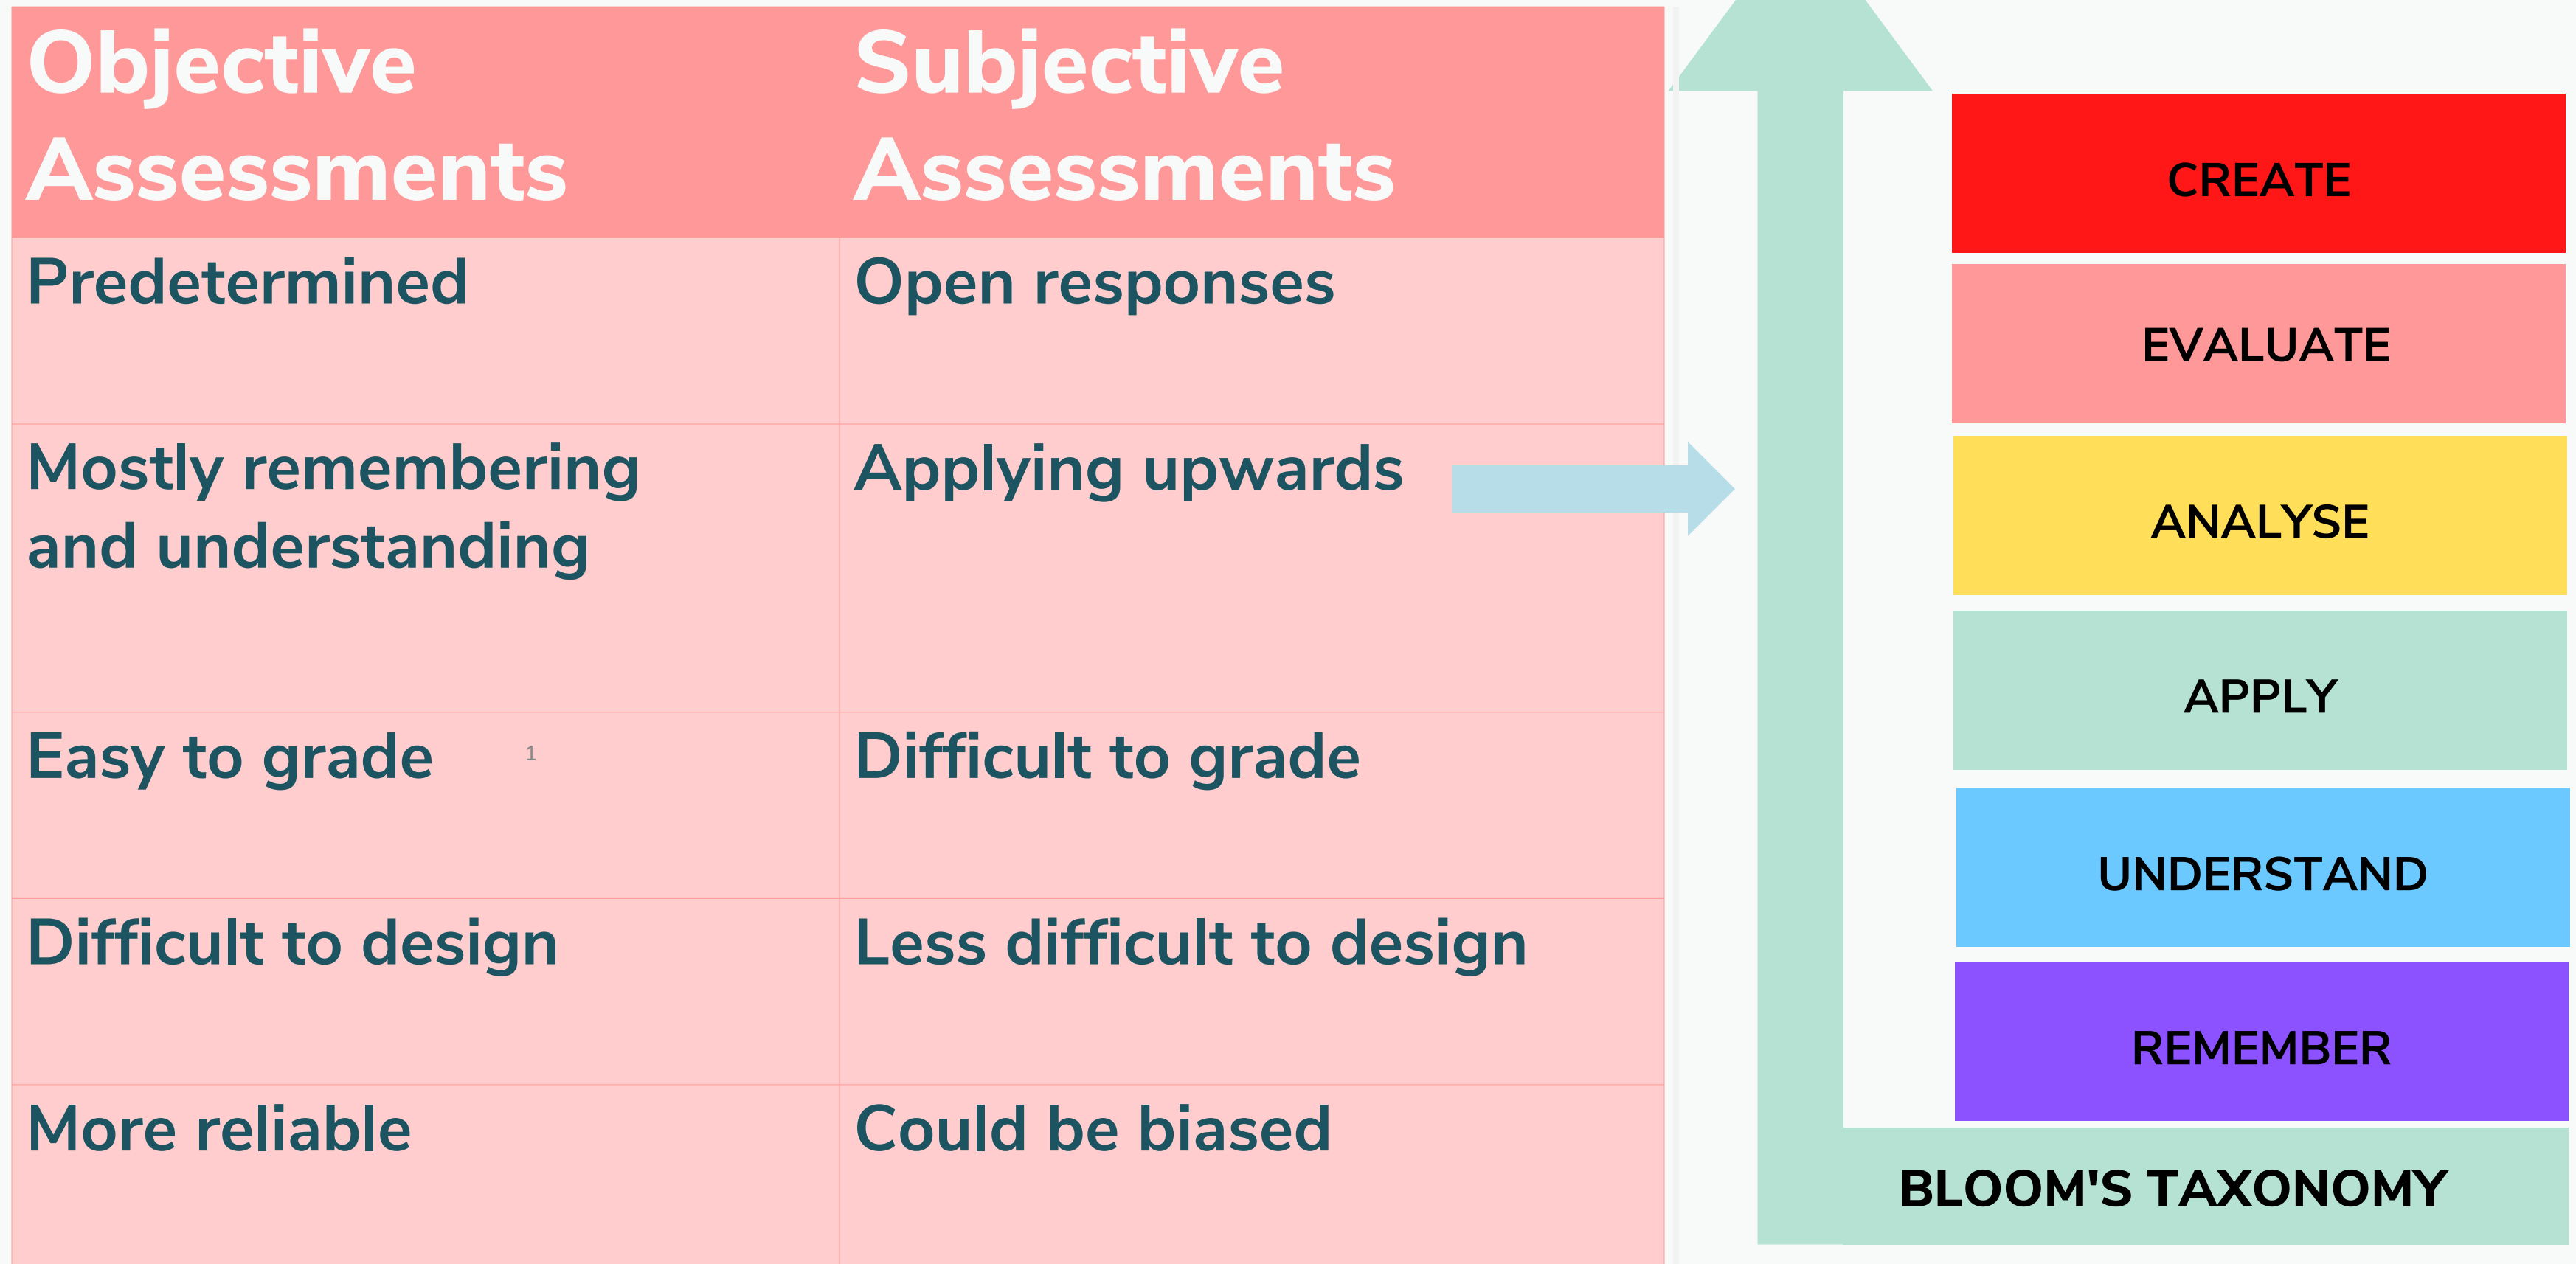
| Objective Assessments | Subjective Assessments |
|---|---|
| Predetermined | Open responses |
| Mostly remembering and understanding | Applying upwards |
| Easy to grade 1 | Difficult to grade |
| Difficult to design | Less difficult to design |
| More reliable | Could be biased |

CREATE

EVALUATE

ANALYSE

APPLY

UNDERSTAND

REMEMBER

BLOOM'S TAXONOMY